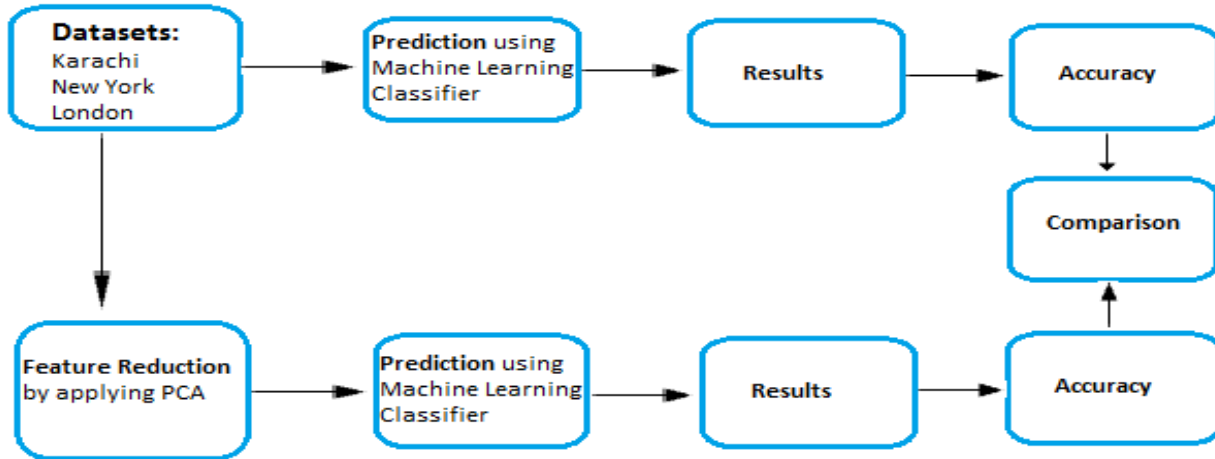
Datasets:
Karachi
New York
London

Prediction using Machine Learning Classifier

Results

Accuracy

Comparison

Feature Reduction by applying PCA

Prediction using Machine Learning Classifier

Results

Accuracy